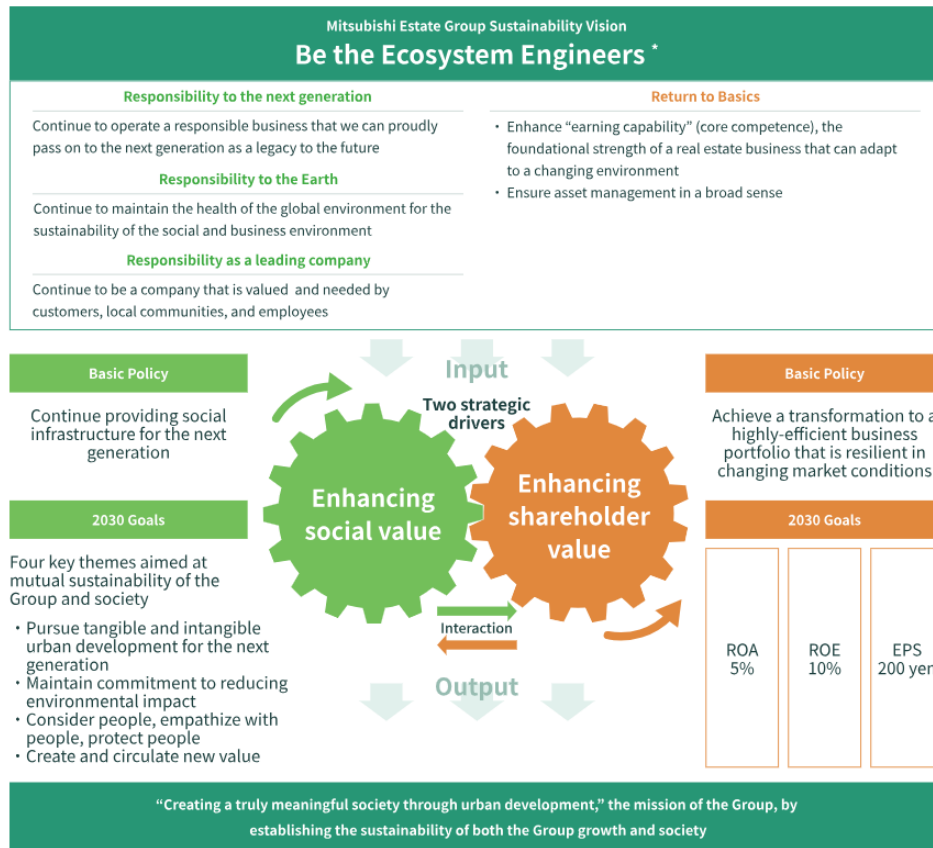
Mitsubishi Estate Group Sustainability Vision

Be the Ecosystem Engineers *

Responsibility to the next generation

Continue to operate a responsible business that we can proudly pass on to the next generation as a legacy to the future

Responsibility to the Earth

Continue to maintain the health of the global environment for the sustainability of the social and business environment

Responsibility as a leading company

Continue to be a company that is valued and needed by customers, local communities, and employees

Return to Basics

・Enhance "earning capability" (core competence), the foundational strength of a real estate business that can adapt to a changing environment
・Ensure asset management in a broad sense

Basic Policy

Continue providing social infrastructure for the next generation

2030 Goals

Four key themes aimed at mutual sustainability of the Group and society

・Pursue tangible and intangible urban development for the next generation
・Maintain commitment to reducing environmental impact
・Consider people, empathize with people, protect people
・Create and circulate new value

Input

Two strategic drivers

Enhancing social value

Enhancing shareholder value

Interaction

Output

Basic Policy

Achieve a transformation to a highly-efficient business portfolio that is resilient in changing market conditions

2030 Goals

| ROA 5% | ROE 10% | EPS 200 yen |
|---|---|---|

"Creating a truly meaningful society through urban development," the mission of the Group, by establishing the sustainability of both the Group growth and society